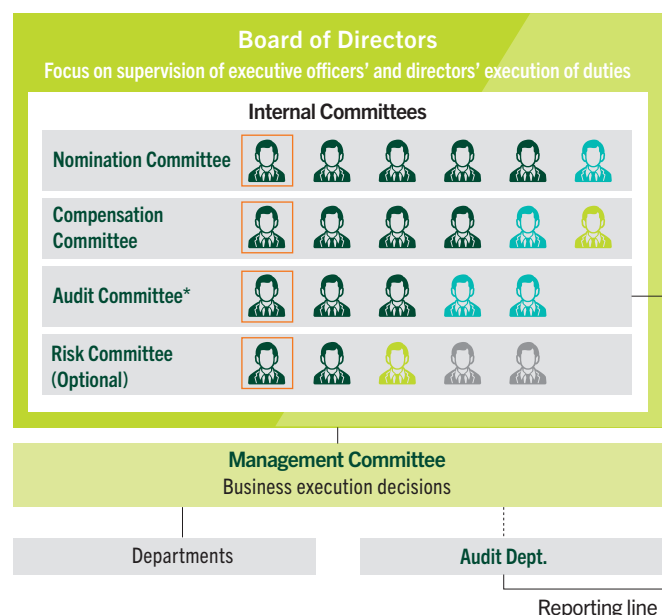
Board of Directors
Focus on supervision of executive officers' and directors' execution of duties

Internal Committees

Nomination Committee

Compensation Committee

Audit Committee*

Risk Committee (Optional)

Management Committee
Business execution decisions

Departments

Audit Dept.

Reporting line